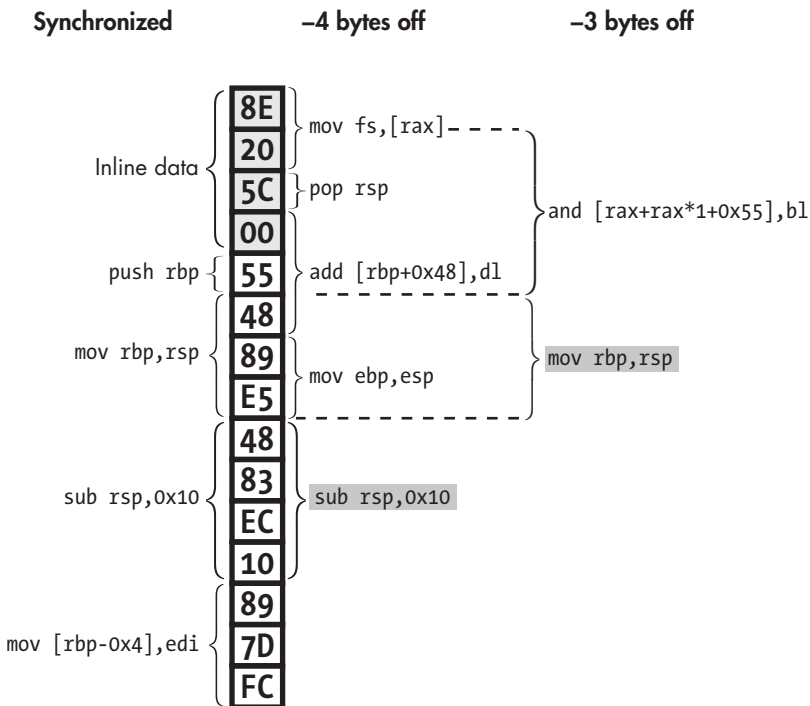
Synchronized –4 bytes off –3 bytes off

Inline data
8E
20
5C
00
push rbp
55
mov rbp,rsp
48
89
E5
sub rsp,0x10
48
83
EC
10
mov [rbp-0x4],edi
89
7D
FC

mov fs,[rax]
pop rsp
add [rbp+0x48],dl
mov ebp,esp
sub rsp,0x10

and [rax+rax*1+0x55],bl
mov rbp,rsp